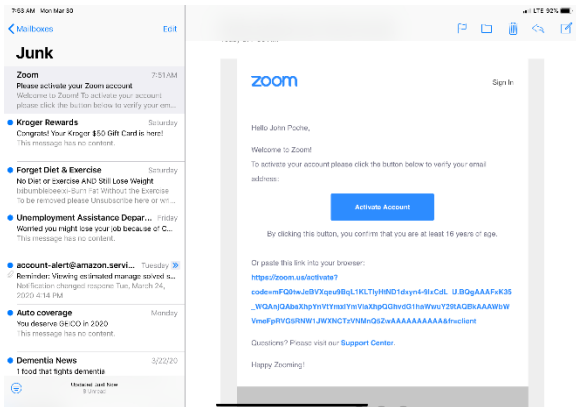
7:53 AM Mon Mar 30

LTE 92%

Mailboxes Edit

Junk

Zoom 7:51 AM
Please activate your Zoom account
Welcome to Zoom! To activate your account please click the button below to verify your em...

Kroger Rewards Saturday
Congrats! Your Kroger $50 Gift Card is here!
This message has no content.

Forget Diet & Exercise Saturday
No Diet or exercise AND Still Lose Weight
bibumbleceexi-Burn Fat Without the Exercise To be removed please Unsubscribe here or wr...

Unemployment Assistance Depar... Friday
Worried you might lose your job because of C...
This message has no content.

account-alert@amazon.servi... Tuesday
Reminder: Viewing estimated manage solved s...
Not fication changed response Tue, March 24, 2020 4:14 PM

Auto coverage Monday
You deserve GEICO in 2020
This message has no content.

Dementia News 3/22/20
1 food that fights dementia

Updated Just Now
8 Unread

zoom

Sign In

Hello John Poche,

Welcome to Zoom!
To activate your account please click the button below to verify your email address:

Activate Account

By clicking this button, you confirm that you are at least 16 years of age.

Or paste this link into your browser:
https://zoom.us/activate?code=mFQ0HwJeBVXqeu9BqL1KLTIyHiND1dxyn4-9lxCdL_U.BQgAAAFxK35_WQAnjQAbeXhpYnVtYmxlYmVlaXhpQGhvdG1haWwuY29tAQBkAAAWbWVmeFpRVGSRNW1JWXNCTzVNMnQ5ZwAAAAAAAAAA&fr=client

Questions? Please visit our Support Center.

Happy Zooming!